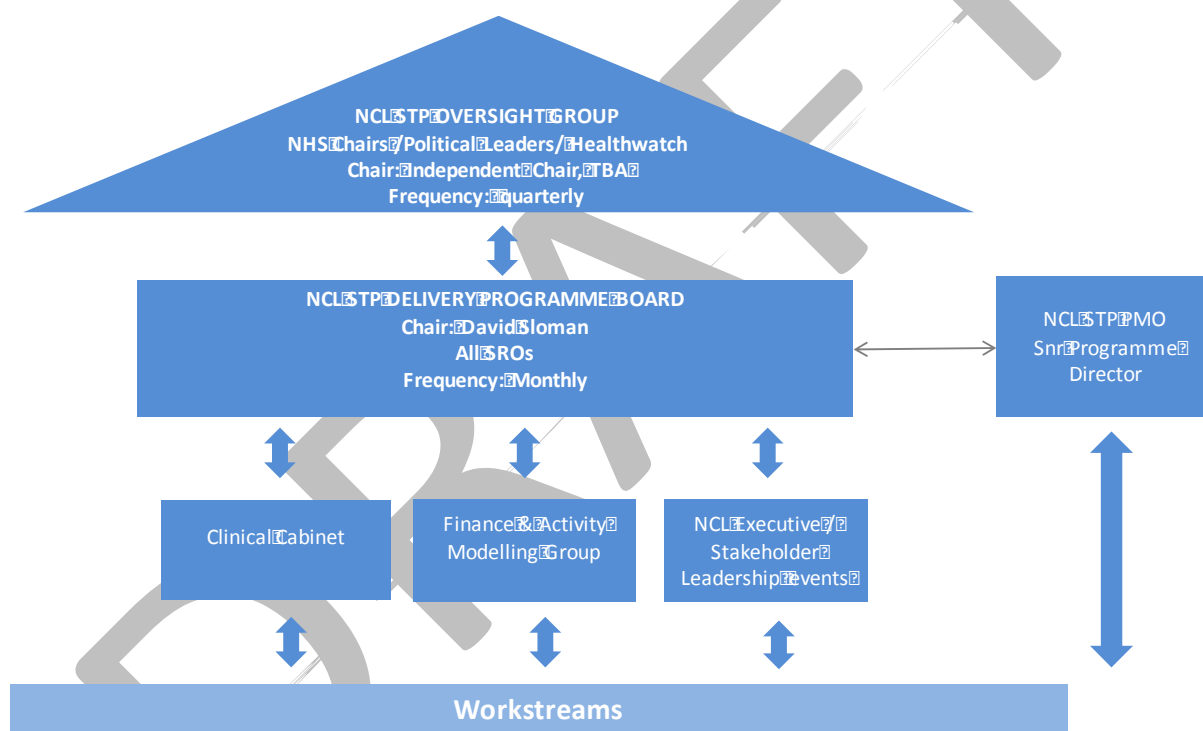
NCL STP OVERSIGHT GROUP
NHS Chairs / Political Leaders / Healthwatch
Chair: Independent Chair, TBA
Frequency: quarterly

NCL STP DELIVERY PROGRAMME BOARD
Chair: David Sloman
All SROs
Frequency: Monthly

NCL STP PMO
Snr Programme Director

Clinical Cabinet

Finance & Activity Modelling Group

NCL Executive / Stakeholder Leadership events

Workstreams